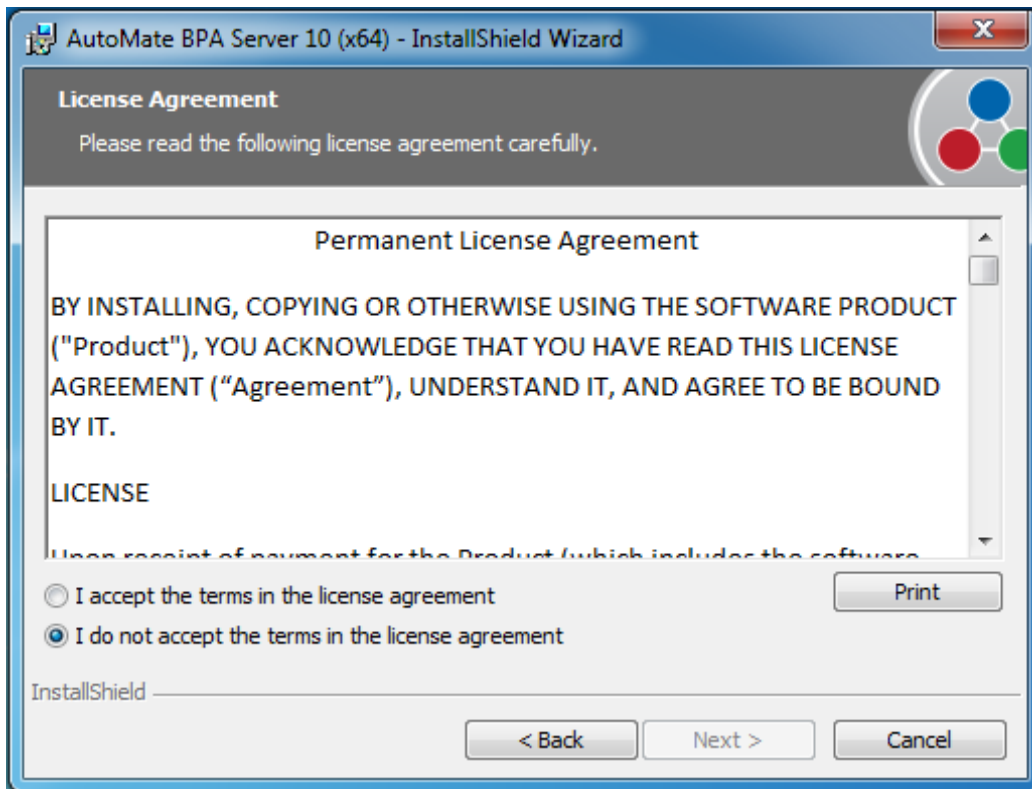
AutoMate BPA Server 10 (x64) - InstallShield Wizard

License Agreement

Please read the following license agreement carefully.

Permanent License Agreement

BY INSTALLING, COPYING OR OTHERWISE USING THE SOFTWARE PRODUCT ("Product"), YOU ACKNOWLEDGE THAT YOU HAVE READ THIS LICENSE AGREEMENT (“Agreement”), UNDERSTAND IT, AND AGREE TO BE BOUND BY IT.

LICENSE

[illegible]

I accept the terms in the license agreement

I do not accept the terms in the license agreement

Print

InstallShield

< Back

Next >

Cancel